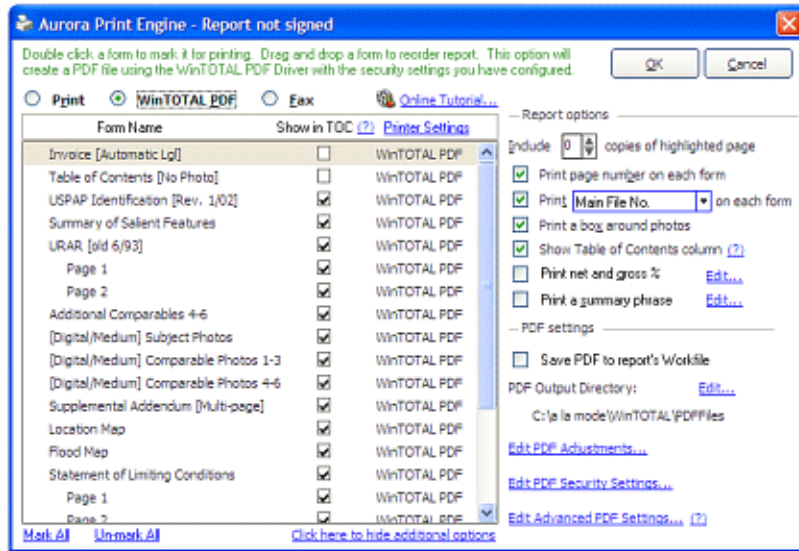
Aurora Print Engine - Report not signed

Double click a form to mark it for printing. Drag and drop a form to reorder report. This option will create a PDF file using the WinTOTAL PDF Driver with the security settings you have configured.

OK Cancel

Print WinTOTAL PDF Fax Online Tutorial...

| Form Name | Show in TOC (?) | Printer Settings |
|---|---|---|
| Invoice [Automatic Lgl] | ☐ | WinTOTAL PDF |
| Table of Contents [No Photo] | ☐ | WinTOTAL PDF |
| USPAP Identification [Rev. 1/02] | ☑ | WinTOTAL PDF |
| Summary of Salient Features | ☑ | WinTOTAL PDF |
| URAR [old 6/93] | ☑ | WinTOTAL PDF |
| Page 1 | ☑ | WinTOTAL PDF |
| Page 2 | ☑ | WinTOTAL PDF |
| Additional Comparables 4-6 | ☑ | WinTOTAL PDF |
| [Digital/Medium] Subject Photos | ☑ | WinTOTAL PDF |
| [Digital/Medium] Comparable Photos 1-3 | ☑ | WinTOTAL PDF |
| [Digital/Medium] Comparable Photos 4-6 | ☑ | WinTOTAL PDF |
| Supplemental Addendum [Multi-page] | ☑ | WinTOTAL PDF |
| Location Map | ☑ | WinTOTAL PDF |
| Flood Map | ☑ | WinTOTAL PDF |
| Statement of Limiting Conditions | ☑ | WinTOTAL PDF |
| Page 1 | ☑ | WinTOTAL PDF |
| Page 2 | ☑ | WinTOTAL PDF |

Mark All Un-mark All Click here to hide additional options

Report options
Include 0 copies of highlighted page
Print page number on each form
Print Main File No. on each form
Print a box around photos
Show Table of Contents column (?)
Print net and gross % Edit...
Print a summary phrase Edit...

PDF settings
Save PDF to report's Workfile
PDF Output Directory: Edit...
C:\a la mode\WinTOTAL\PDFFiles
Edit PDF Adjustments...
Edit PDF Security Settings...
Edit Advanced PDF Settings... (?)